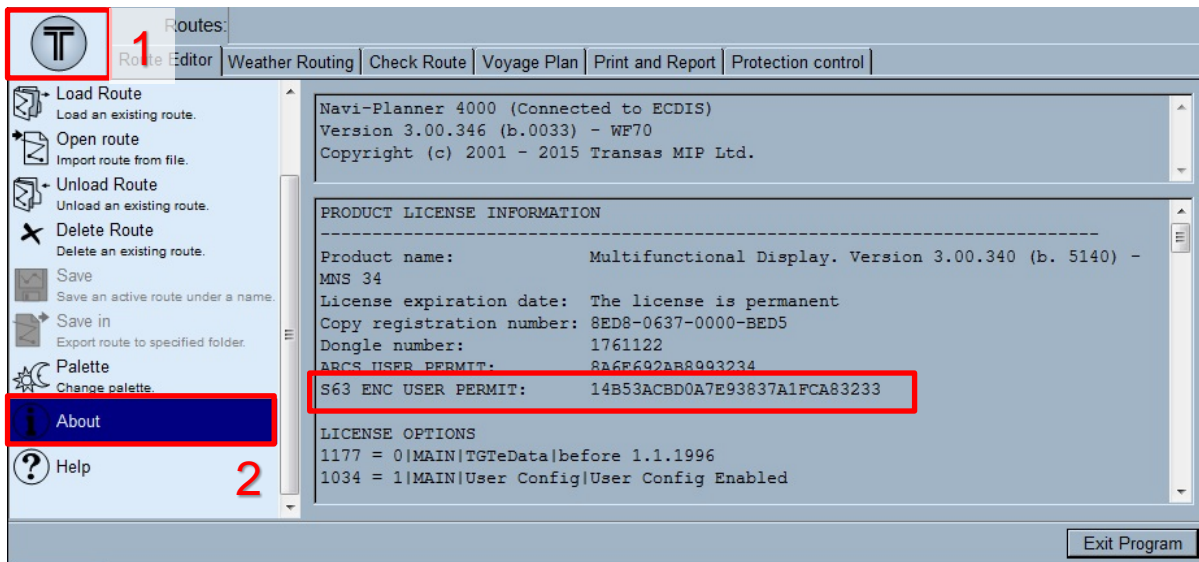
1

Routes:

Route Editor | Weather Routing | Check Route | Voyage Plan | Print and Report | Protection control

Load Route
Load an existing route.

Open route
Import route from file.

Unload Route
Unload an existing route.

Delete Route
Delete an existing route.

Save
Save an active route under a name.

Save in
Export route to specified folder.

Palette
Change palette.

About

Help

2

Navi-Planner 4000 (Connected to ECDIS)
Version 3.00.346 (b.0033) - WF70
Copyright (c) 2001 - 2015 Transas MIP Ltd.

PRODUCT LICENSE INFORMATION
------------------------------------------------------------------------
Product name: Multifunctional Display. Version 3.00.340 (b. 5140) - MNS 34
License expiration date: The license is permanent
Copy registration number: 8ED8-0637-0000-BED5
Dongle number: 1761122
ARCS USER PERMIT: 8A6F692AB8993234
S63 ENC USER PERMIT: 14B53ACBD0A7E93837A1FCA83233

LICENSE OPTIONS
1177 = 0|MAIN|TGTeData|before 1.1.1996
1034 = 1|MAIN|User Config|User Config Enabled

Exit Program